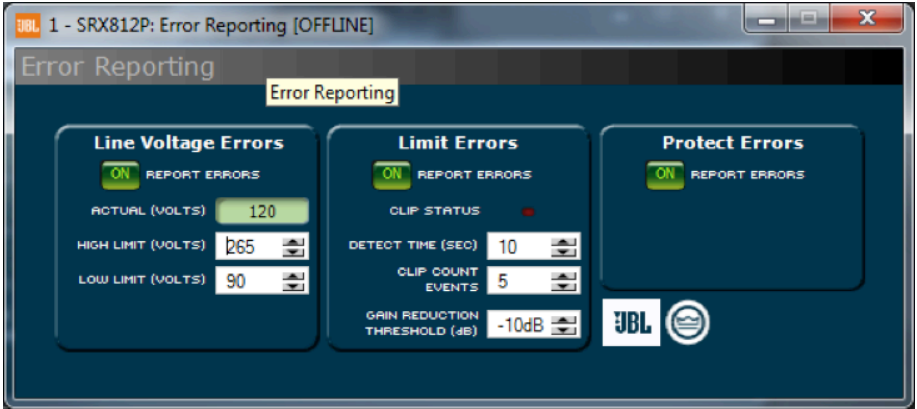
JBL 1 - SRX812P: Error Reporting [OFFLINE]

Error Reporting

Error Reporting

Line Voltage Errors

ON REPORT ERRORS

ACTUAL (VOLTS) 120

HIGH LIMIT (VOLTS) 265

LOW LIMIT (VOLTS) 90

Limit Errors

ON REPORT ERRORS

CLIP STATUS

DETECT TIME (SEC) 10

CLIP COUNT EVENTS 5

GAIN REDUCTION THRESHOLD (dB) -10dB

Protect Errors

ON REPORT ERRORS

JBL